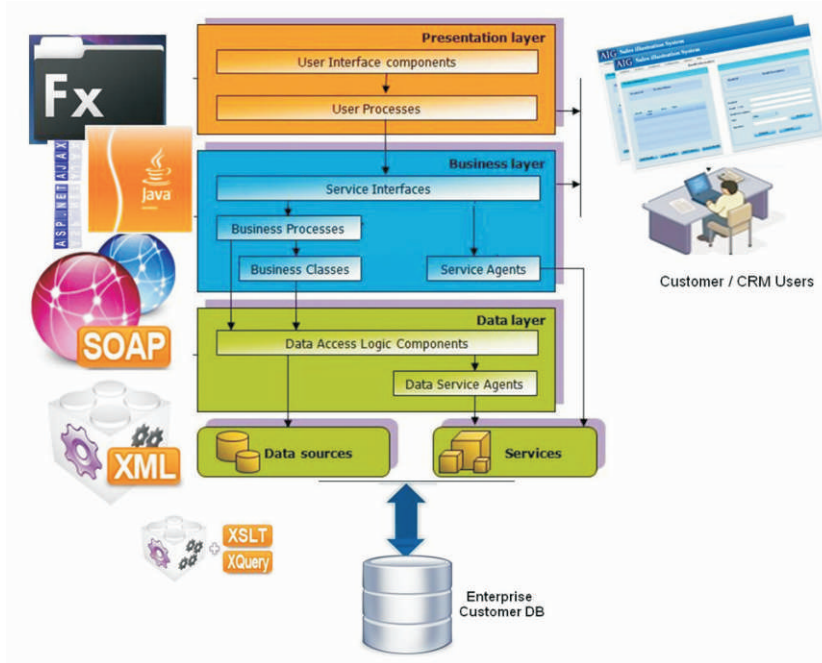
Fx

ASP.NET AJAX

Java

SOAP

XML

XSLT

XQuery

Presentation layer

User Interface components

User Processes

Business layer

Service Interfaces

Business Processes

Business Classes

Service Agents

Data layer

Data Access Logic Components

Data Service Agents

Data sources

Services

AIG Sales Illustration System

AIG Sales Illustration System

Customer / CRM Users

Enterprise Customer DB